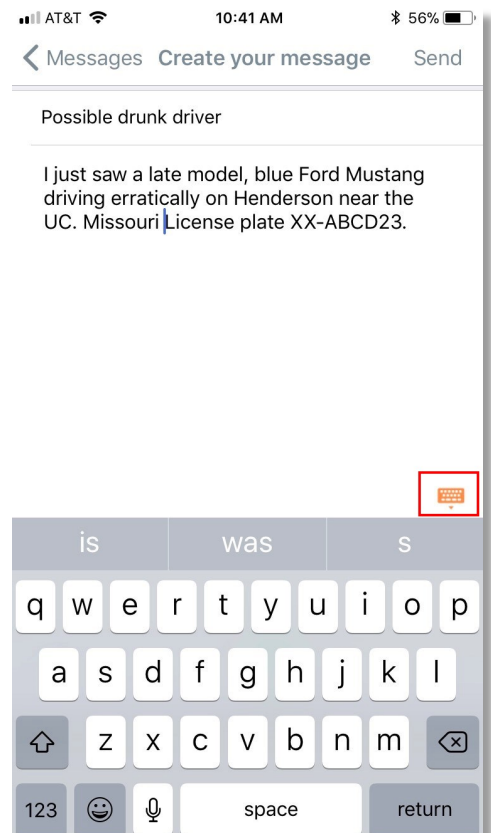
AT&T 10:41 AM 56%

Messages Create your message Send

Possible drunk driver

I just saw a late model, blue Ford Mustang driving erratically on Henderson near the UC. Missouri License plate XX-ABCD23.

is was s

q w e r t y u i o p
a s d f g h j k l
z x c v b n m
123 space return